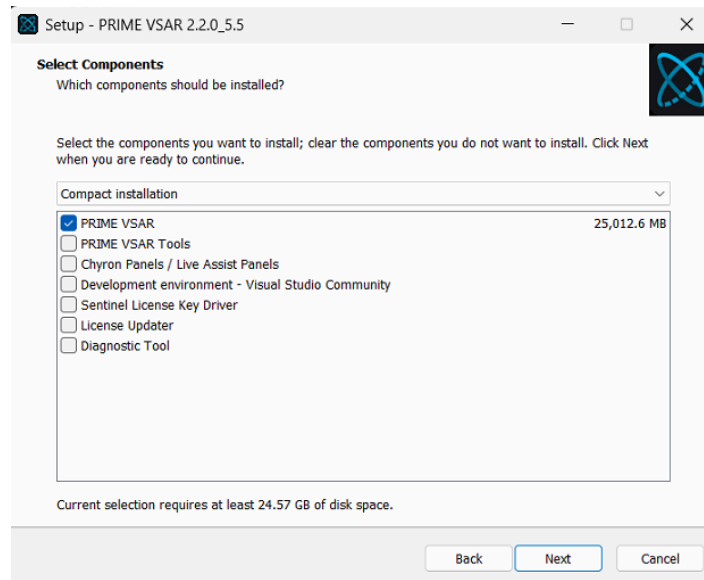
Setup - PRIME VSAR 2.2.0_5.5

Select Components
Which components should be installed?

Select the components you want to install; clear the components you do not want to install. Click Next when you are ready to continue.

Compact installation

PRIME VSAR 25,012.6 MB
PRIME VSAR Tools
Chyron Panels / Live Assist Panels
Development environment - Visual Studio Community
Sentinel License Key Driver
License Updater
Diagnostic Tool

Current selection requires at least 24.57 GB of disk space.

Back Next Cancel